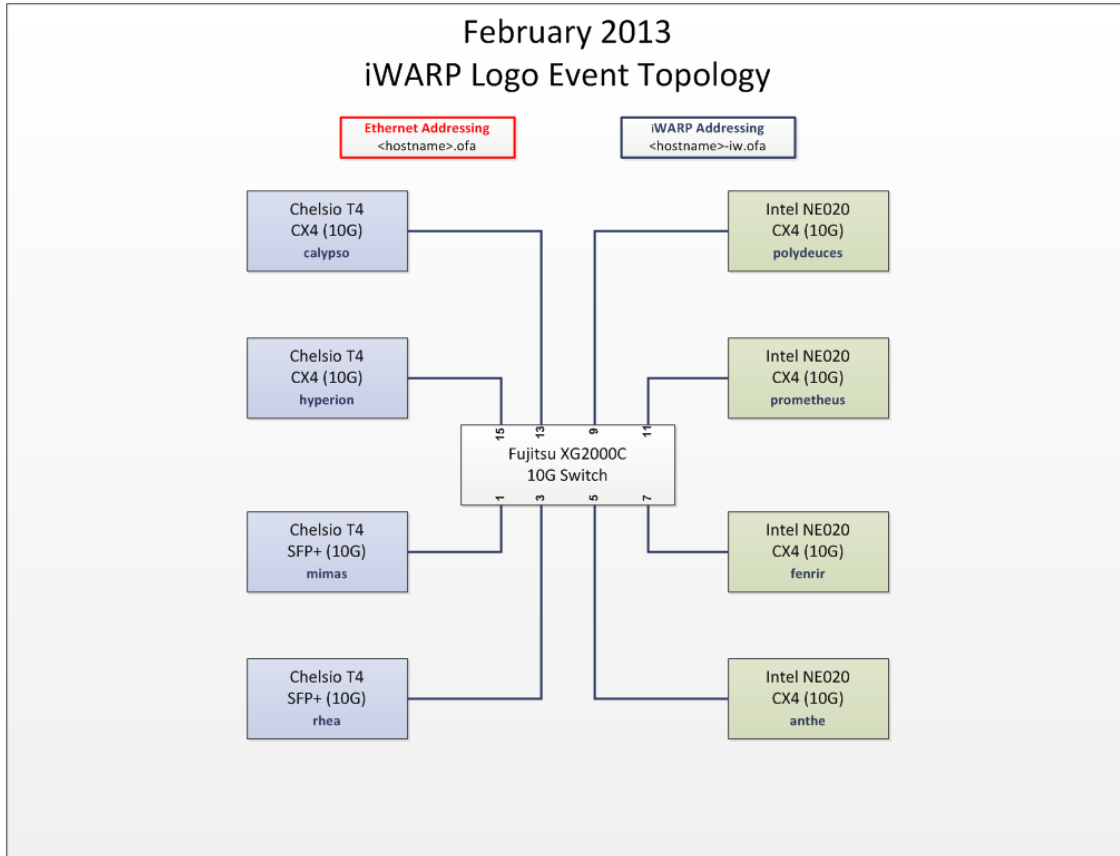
February 2013
iWARP Logo Event Topology

Ethernet Addressing
<hostname>.ofa

iWARP Addressing
<hostname>-iw.ofa

Chelsio T4
CX4 (10G)
calypso

Intel NE020
CX4 (10G)
polydeuces

Chelsio T4
CX4 (10G)
hyperion

Intel NE020
CX4 (10G)
prometheus

15 13 9 11

Fujitsu XG2000C
10G Switch

1 3 5 7

Chelsio T4
SFP+ (10G)
mimas

Intel NE020
CX4 (10G)
fenrir

Chelsio T4
SFP+ (10G)
rhea

Intel NE020
CX4 (10G)
anthe